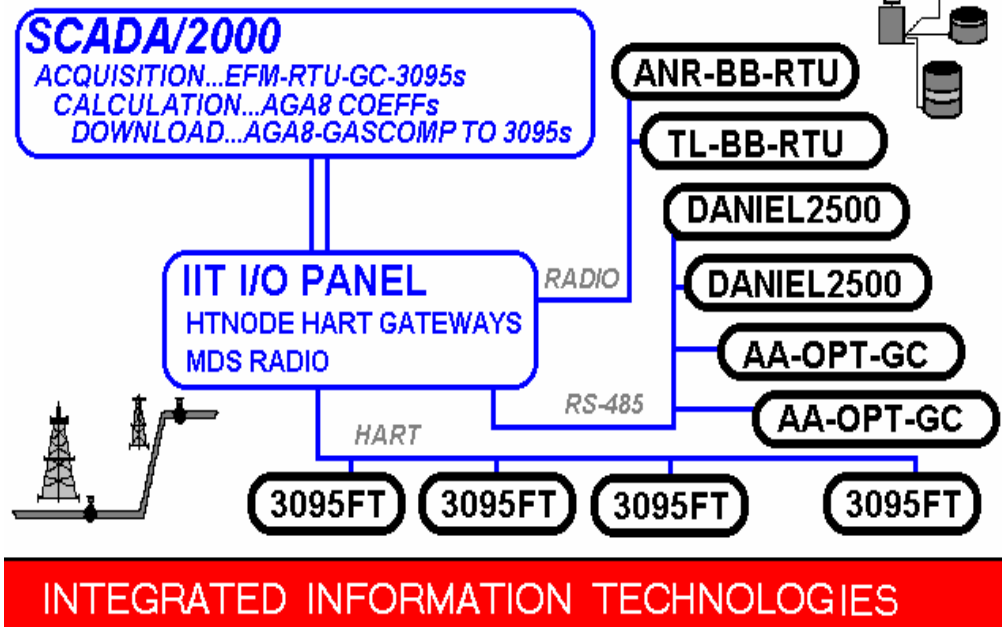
SCADA/2000
ACQUISITION...EFM-RTU-GC-3095s
CALCULATION...AGA8 COEFFs
DOWNLOAD...AGA8-GASCOMP TO 3095s

ANR-BB-RTU
TL-BB-RTU
DANIEL2500
DANIEL2500
AA-OPT-GC
AA-OPT-GC

IIT I/O PANEL
HTNODE HART GATEWAYS
MDS RADIO

RADIO
RS-485
HART

3095FT
3095FT
3095FT
3095FT

INTEGRATED INFORMATION TECHNOLOGIES